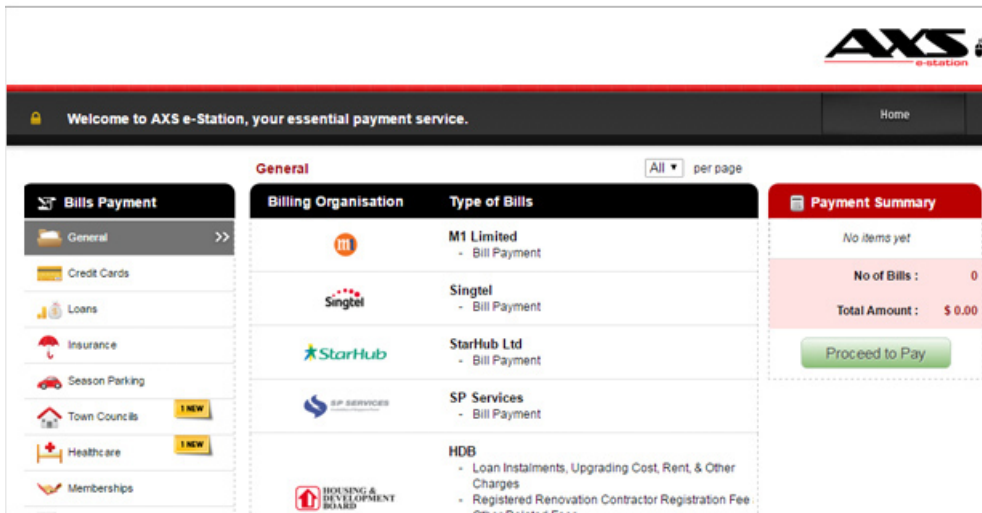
AXS e-station

Welcome to AXS e-Station, your essential payment service.

Home

General

All ▾ per page

Bills Payment

General

Credit Cards

Loans

Insurance

Season Parking

Town Councils ! NEW

Healthcare ! NEW

Memberships

| Billing Organisation | Type of Bills |
|---|---|
| m1 | M1 Limited - Bill Payment |
| Singtel | Singtel - Bill Payment |
| StarHub | StarHub Ltd - Bill Payment |
| SP SERVICES | SP Services - Bill Payment |
| HOUSING & DEVELOPMENT BOARD | HDB - Loan Instalments, Upgrading Cost, Rent, & Other Charges - Registered Renovation Contractor Registration Fee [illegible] |

Payment Summary

No items yet

No of Bills : 0

Total Amount : $ 0.00

Proceed to Pay